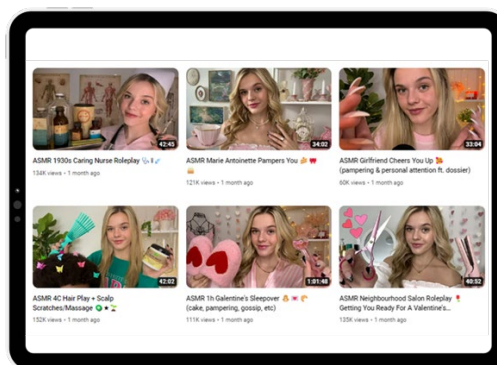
42:45
ASMR 1930s Caring Nurse Roleplay
134K views • 1 month ago

34:02
ASMR Marie Antoinette Pampers You
121K views • 1 month ago

33:04
ASMR Girlfriend Cheers You Up (pampering & personal attention ft. dossier)
60K views • 1 month ago

42:02
ASMR 4C Hair Play + Scalp Scratches/Massage
132K views • 1 month ago

1:01:48
ASMR 1h Galentine's Sleepover (cake, pampering, gossip, etc)
111K views • 1 month ago

40:32
ASMR Neighbourhood Salon Roleplay Getting You Ready For A Valentine's...
135K views • 1 month ago